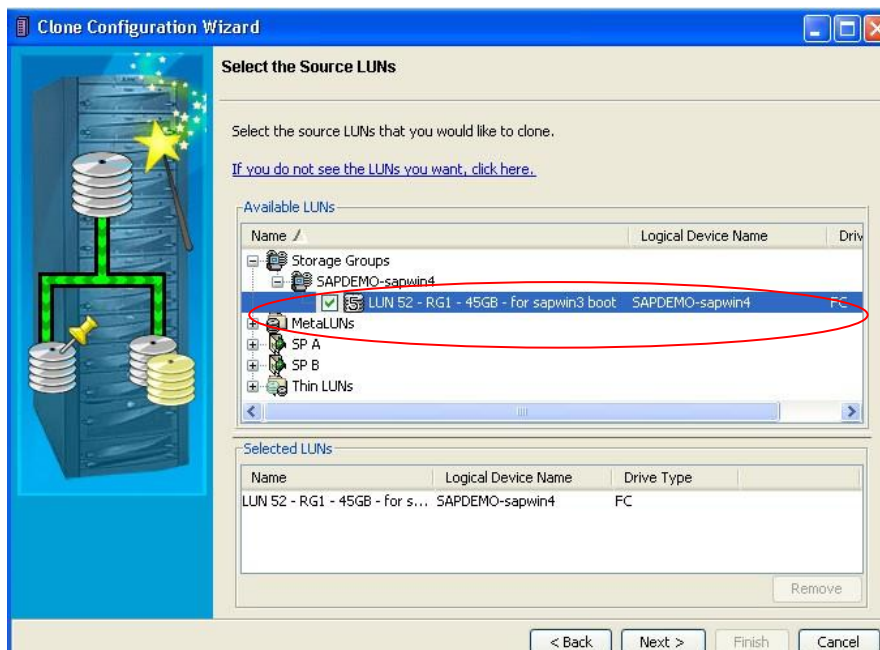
Clone Configuration Wizard

Select the Source LUNs

Select the source LUNs that you would like to clone.

If you do not see the LUNs you want, click here.

Available LUNs

| Name | Logical Device Name | Driv |
|---|---|---|
| Storage Groups | | |
| SAPDEMO-sapwin4 | | |
| LUN 52 - RG1 - 45GB - for sapwin3 boot | SAPDEMO-sapwin4 | FC |
| MetaLUNs | | |
| SP A | | |
| SP B | | |
| Thin LUNs | | |

Selected LUNs

| Name | Logical Device Name | Drive Type |
|---|---|---|
| LUN 52 - RG1 - 45GB - for s... | SAPDEMO-sapwin4 | FC |

Remove

< Back Next > Finish Cancel